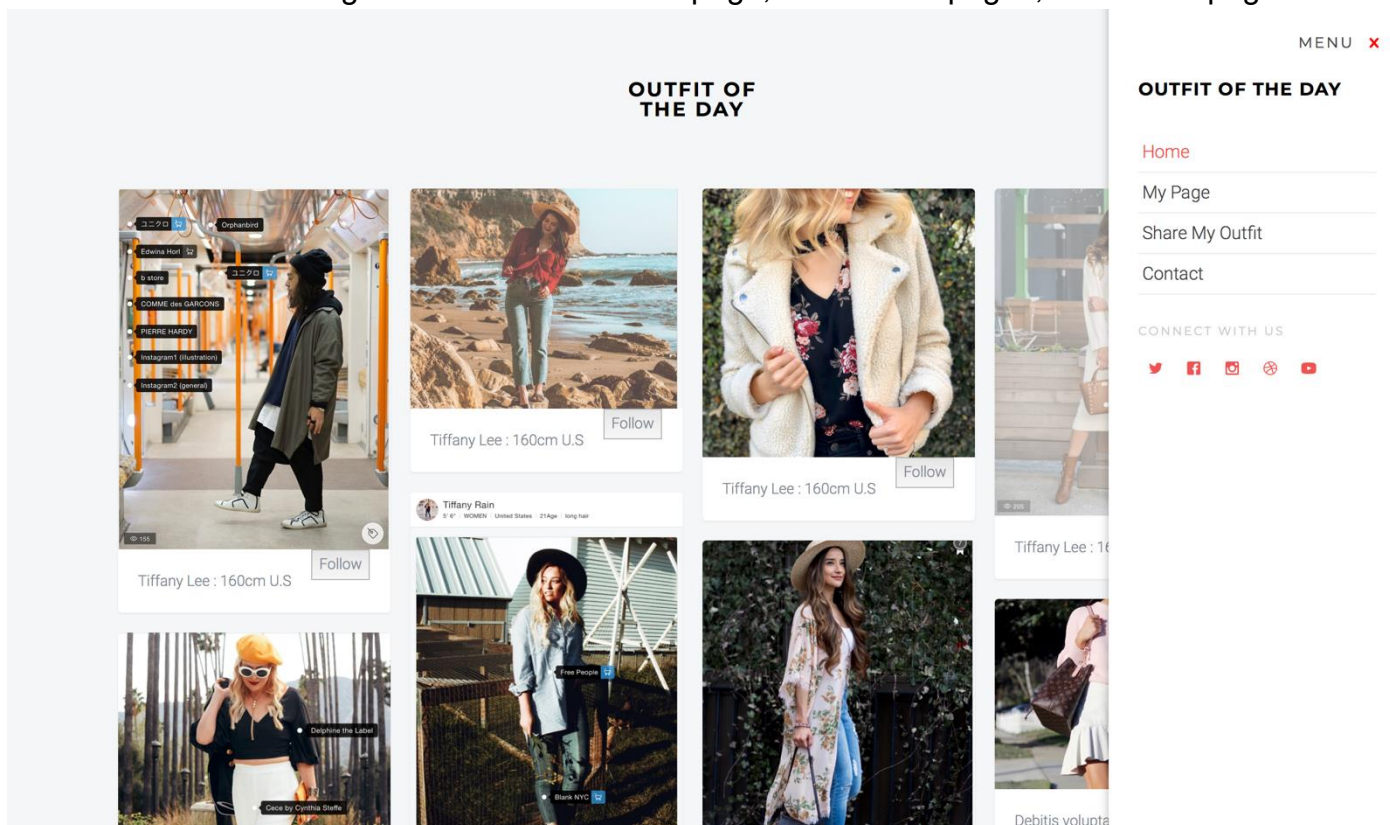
g page, page, page

OUTFIT OF THE DAY

ユニクロ

Orphanbird

Edwina Horl

b store

ユニクロ

COMME des GARCONS

PIERRE HARDY

Instagram1 (illustration)

Instagram2 (general)

155

Follow

Tiffany Lee : 160cm U.S

Follow

Tiffany Lee : 160cm U.S

Tiffany Rain
5' 6" WOMEN United States 21Age long hair

Free People

Blank NYC

Follow

Tiffany Lee : 160cm U.S

Tiffany Lee : 16

Delphine the Label

Cece by Cynthia Steffe

Debitis volupta

MENU ×

OUTFIT OF THE DAY

Home

My Page

Share My Outfit

Contact

CONNECT WITH US